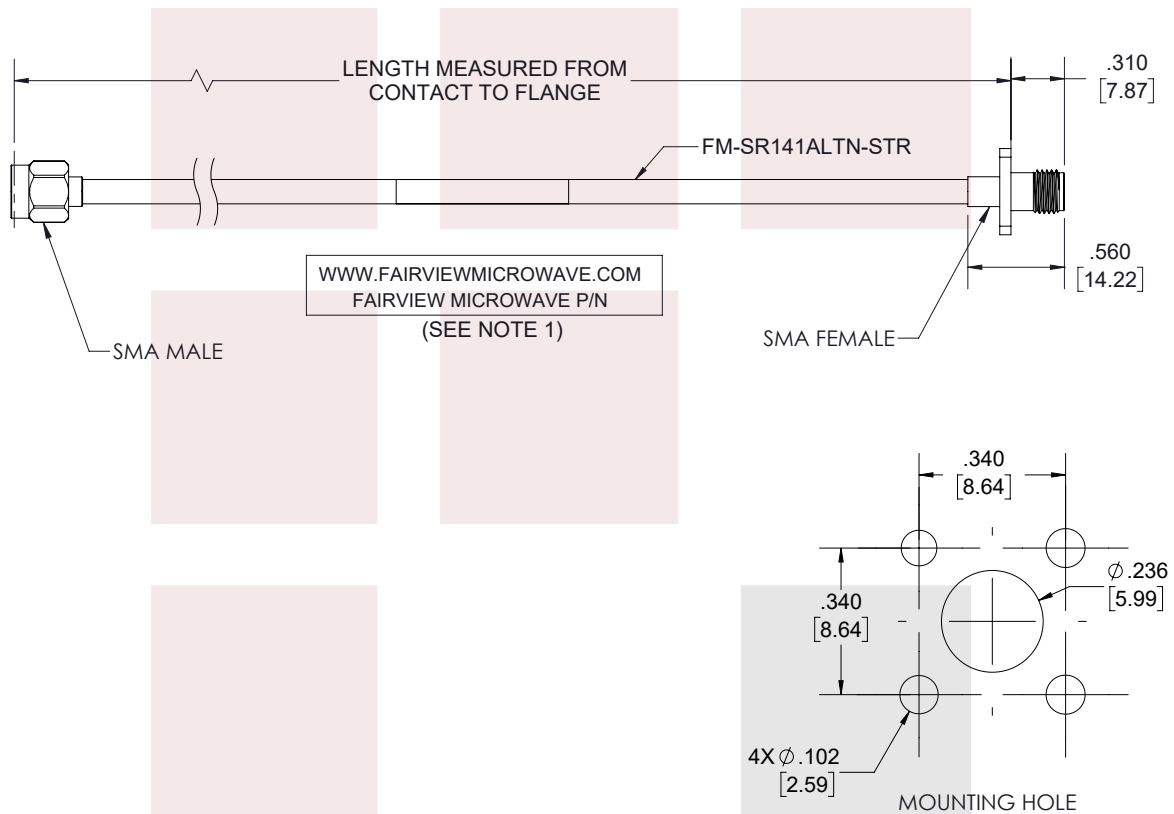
LENGTH MEASURED FROM CONTACT TO FLANGE

.310 [7.87]

FM-SR141ALTN-STR

.560 [14.22]

WWW.FAIRVIEWMICROWAVE.COM
FAIRVIEW MICROWAVE P/N
(SEE NOTE 1)

SMA MALE

SMA FEMALE

.340 [8.64]

$\varnothing$.236 [5.99]

.340 [8.64]

4X $\varnothing$.102 [2.59]

MOUNTING HOLE